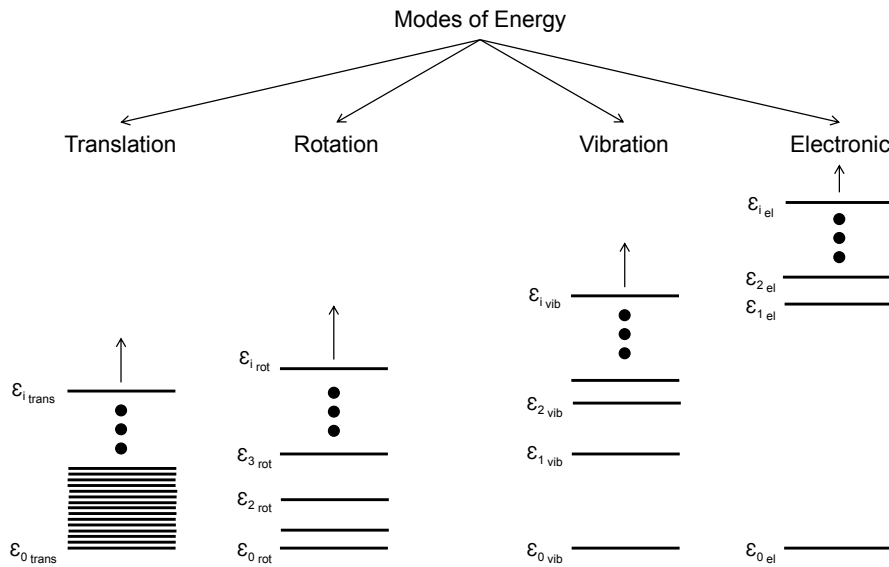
Modes of Energy

Translation

Rotation

Vibration

Electronic

$\varepsilon_{i\ el}$

$\varepsilon_{2\ el}$

$\varepsilon_{1\ el}$

$\varepsilon_{i\ vib}$

$\varepsilon_{i\ rot}$

$\varepsilon_{i\ trans}$

$\varepsilon_{2\ vib}$

$\varepsilon_{1\ vib}$

$\varepsilon_{3\ rot}$

$\varepsilon_{2\ rot}$

$\varepsilon_{0\ trans}$

$\varepsilon_{0\ rot}$

$\varepsilon_{0\ vib}$

$\varepsilon_{0\ el}$